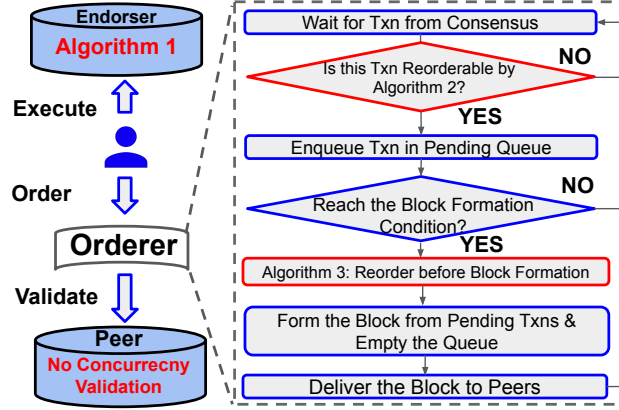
Endorser

Algorithm 1

Execute

Order

Orderer

Validate

Peer

No Concurrecny Validation

Wait for Txn from Consensus

Is this Txn Reorderable by Algorithm 2?

NO

YES

Enqueue Txn in Pending Queue

Reach the Block Formation Condition?

NO

YES

Algorithm 3: Reorder before Block Formation

Form the Block from Pending Txns & Empty the Queue

Deliver the Block to Peers